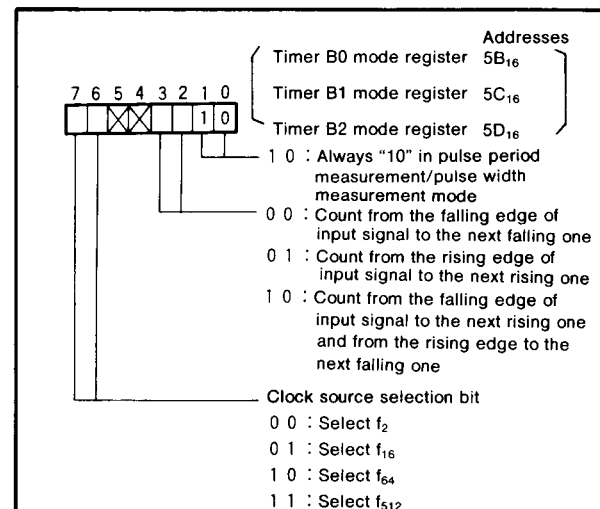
Addresses

Timer B0 mode register $5B_{16}$

Timer B1 mode register $5C_{16}$

Timer B2 mode register $5D_{16}$

7 6 5 4 3 2 1 0

1 0

1 0 : Always "10" in pulse period measurement/pulse width measurement mode

0 0 : Count from the falling edge of input signal to the next falling one

0 1 : Count from the rising edge of input signal to the next rising one

1 0 : Count from the falling edge of input signal to the next rising one and from the rising edge to the next falling one

Clock source selection bit

0 0 : Select $f_2$

0 1 : Select $f_{16}$

1 0 : Select $f_{64}$

1 1 : Select $f_{512}$